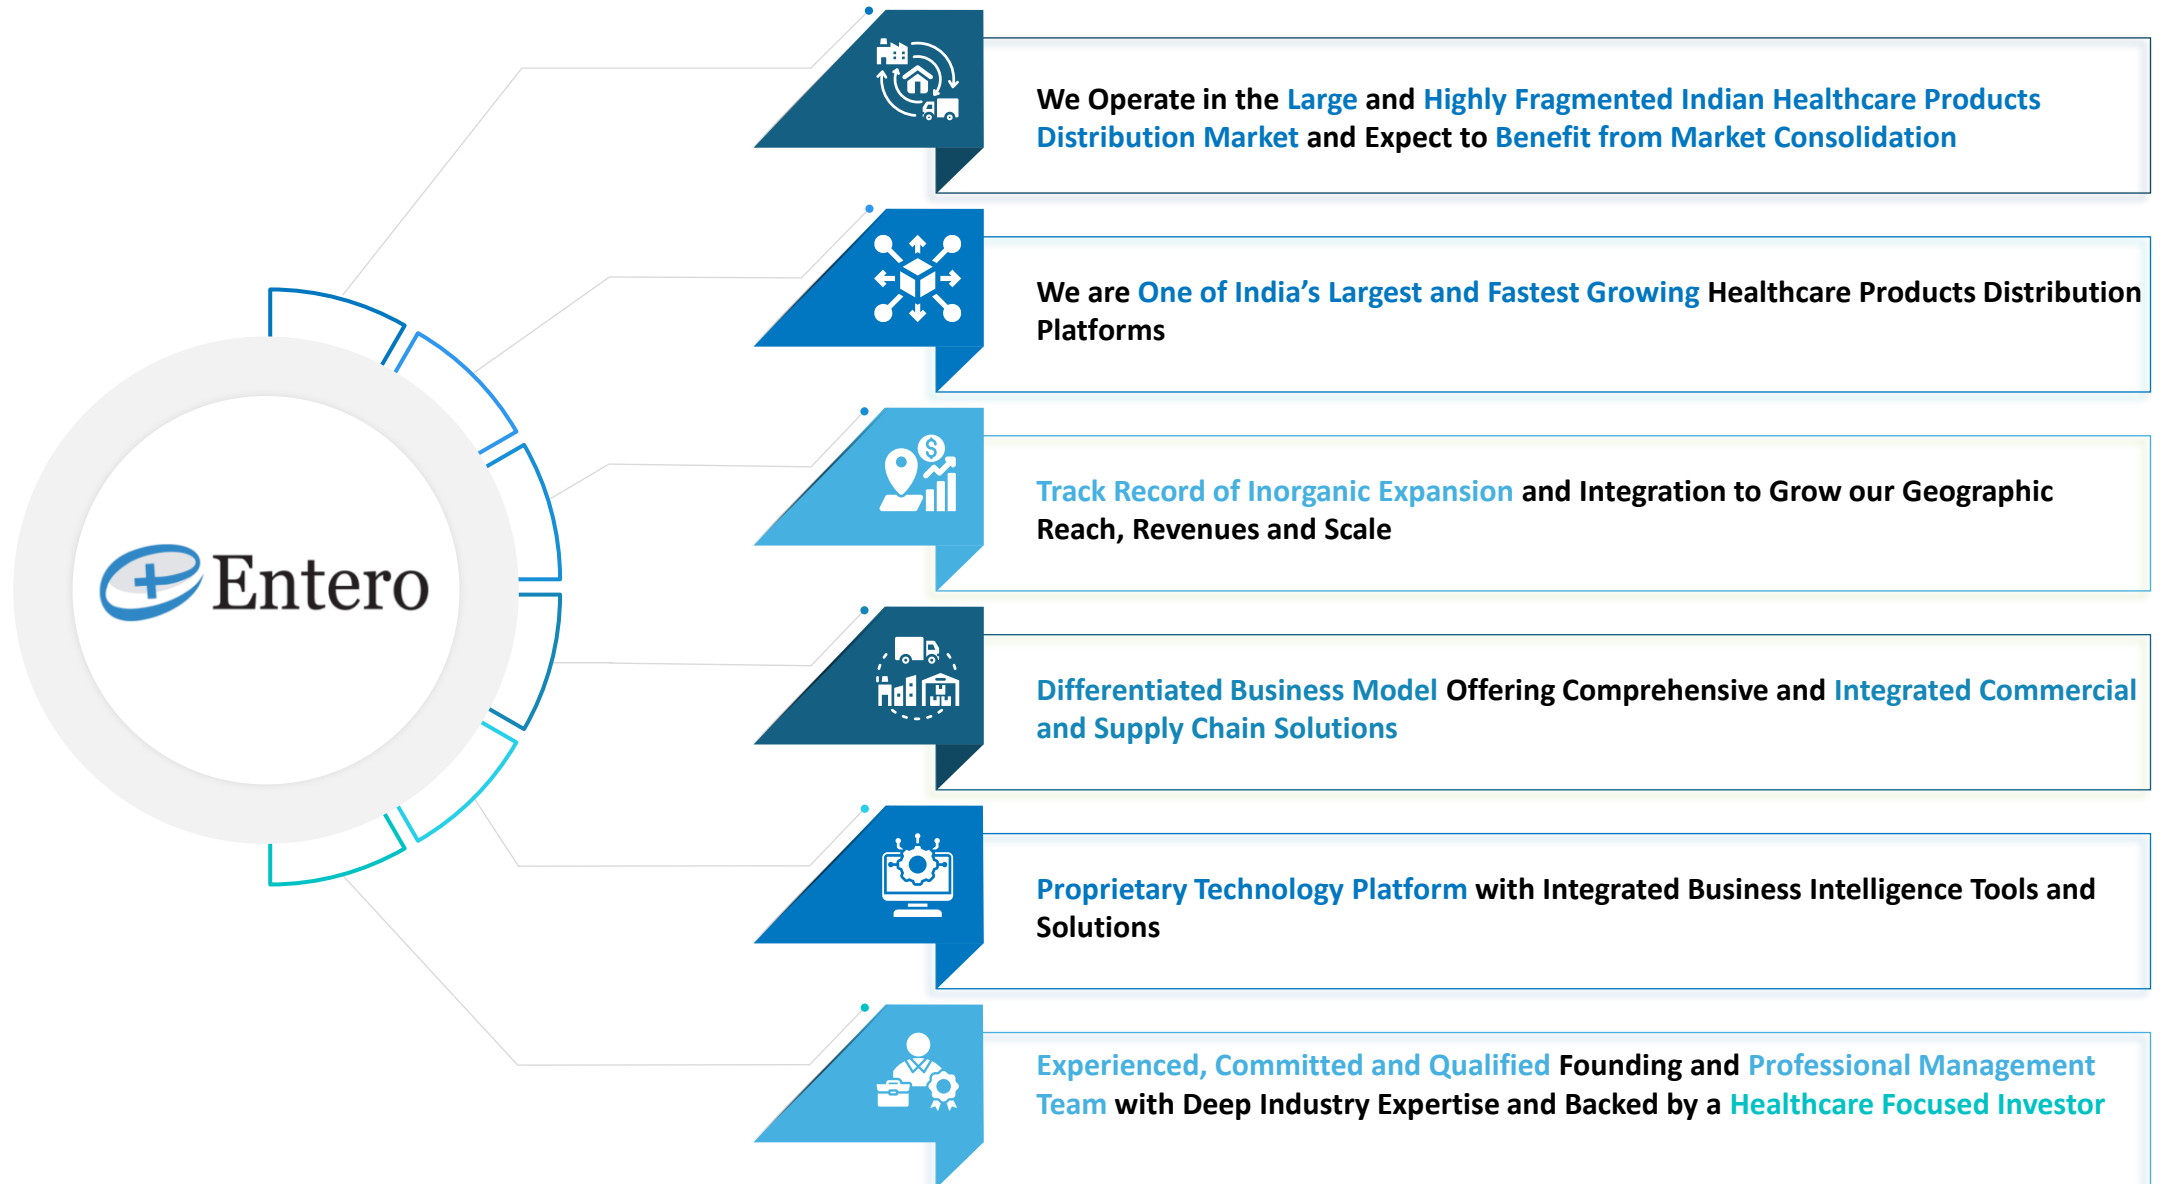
Entero

We Operate in the Large and Highly Fragmented Indian Healthcare Products Distribution Market and Expect to Benefit from Market Consolidation

We are One of India's Largest and Fastest Growing Healthcare Products Distribution Platforms

Track Record of Inorganic Expansion and Integration to Grow our Geographic Reach, Revenues and Scale

Differentiated Business Model Offering Comprehensive and Integrated Commercial and Supply Chain Solutions

Proprietary Technology Platform with Integrated Business Intelligence Tools and Solutions

Experienced, Committed and Qualified Founding and Professional Management Team with Deep Industry Expertise and Backed by a Healthcare Focused Investor